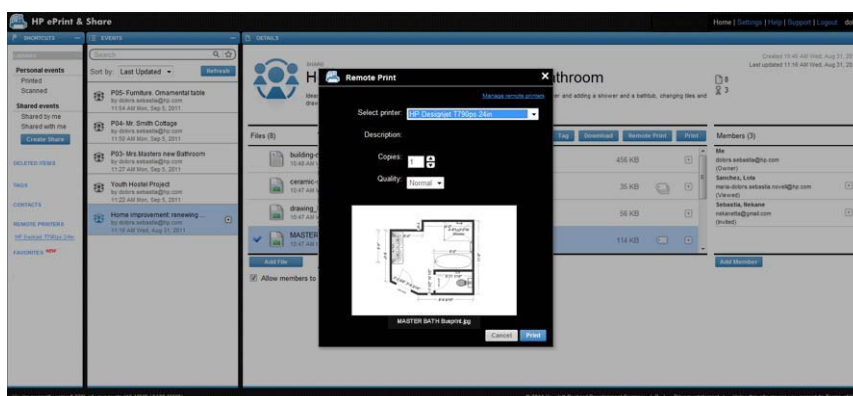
HP ePrint & Share

Home | Settings | Help | Support | Logout

SHORTCUTS

EVENTS

DETAILS

Search

Personal events
Printed
Scanned

Shared events
Shared by me
Shared with me

Create Share

DELETED ITEMS

TAGS

CONTACTS

REMOTE PRINTERS

HP Designjet T790ps 24in

FAVORITES NEW

Sort by: Last Updated

Refresh

P05- Furniture. Ornamental table
by dolors.sebastia@hp.com
11:54 AM Mon, Sep 5, 2011

P04- Mr. Smith Cottage
by dolors.sebastia@hp.com
11:50 AM Mon, Sep 5, 2011

P03- Mrs.Masters new Bathroom
by dolors.sebastia@hp.com
11:27 AM Mon, Sep 5, 2011

Youth Hostel Project
by dolors.sebastia@hp.com
11:22 AM Mon, Sep 5, 2011

Home improvement: renewing ...
by dolors.sebastia@hp.com
11:16 AM Wed, Aug 31, 2011

Created 10:45 AM Wed, Aug 31, 20
Last updated 11:16 AM Wed, Aug 31, 20

H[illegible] athroom

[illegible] and adding a shower and a bathtub, changing tiles and

8
3

Files (8)

Tag
Download
Remote Print
Print

building-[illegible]
10:48 AM

ceramic-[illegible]
10:47 AM

drawing_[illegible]
10:47 AM

MASTER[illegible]
10:47 AM

456 KB
35 KB
56 KB
114 KB

Add File

Allow members to

Members (3)

Me
dolors.sebastia@hp.com
(Owner)

Sanchez, Lola
maria-dolors.sebastia.novell@hp.com
(Viewed)

Sebastia, Nekane
nekanetta@gmail.com
(Invited)

Add Member

Remote Print

Manage remote printers

Select printer: HP Designjet T790ps 24in

Description:

Copies: 1

Quality: Normal

MASTER BATH Bueprint.jpg

Cancel
Print